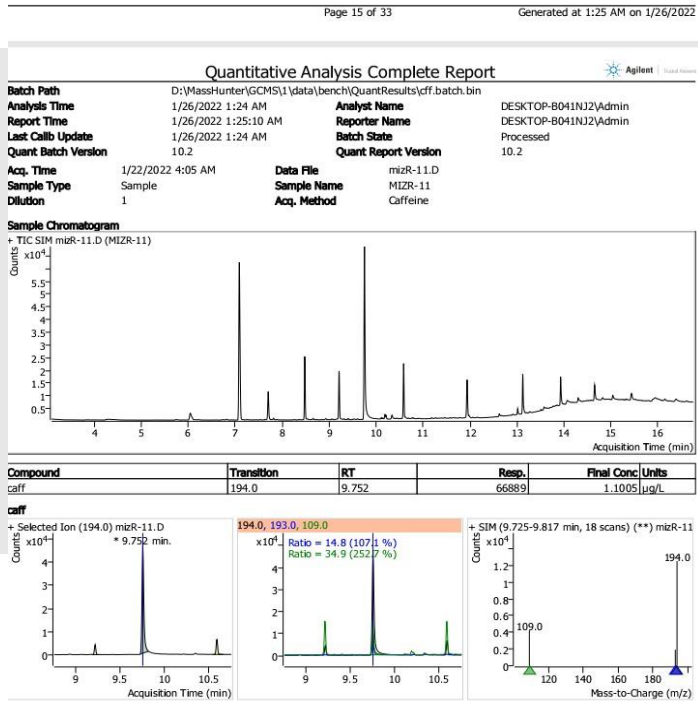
Page 15 of 33

Generated at 1:25 AM on 1/26/2022

Quantitative Analysis Complete Report

Agilent

| Batch Path | D:\MassHunter\GCMS\1\data\bench\QuantResults\cff.batch.bin | | |
|---|---|---|---|
| Analysis Time | 1/26/2022 1:24 AM | Analyst Name | DESKTOP-B041NJ2\Admin |
| Report Time | 1/26/2022 1:25:10 AM | Reporter Name | DESKTOP-B041NJ2\Admin |
| Last Calib Update | 1/26/2022 1:24 AM | Batch State | Processed |
| Quant Batch Version | 10.2 | Quant Report Version | 10.2 |

| Acq. Time | 1/22/2022 4:05 AM | Data File | mizR-11.D |
|---|---|---|---|
| Sample Type | Sample | Sample Name | MIZR-11 |
| Dilution | 1 | Acq. Method | Caffeine |

Sample Chromatogram

+ TIC SIM mizR-11.D (MIZR-11)

Counts $x10^4$

5.5 5 4.5 4 3.5 3 2.5 2 1.5 1 0.5

4 5 6 7 8 9 10 11 12 13 14 15 16

Acquisition Time (min)

| Compound | Transition | RT | Resp. | Final Conc | Units |
|---|---|---|---|---|---|
| caff | 194.0 | 9.752 | 66889 | 1.1005 | µg/L |

caff

+ Selected Ion (194.0) mizR-11.D

Counts $x10^4$

* 9.752 min.

4 3 2 1 0

9 9.5 10 10.5

Acquisition Time (min)

194.0, 193.0, 109.0

$x10^4$

Ratio = 14.8 (107.1 %)

Ratio = 34.9 (252.7 %)

4 3 2 1 0

9 9.5 10 10.5

+ SIM (9.725-9.817 min, 18 scans) (**) mizR-11

Counts $x10^4$

194.0

1.2 1 0.8 0.6 0.4 0.2 0

109.0

120 140 160 180

Mass-to-Charge (m/z)